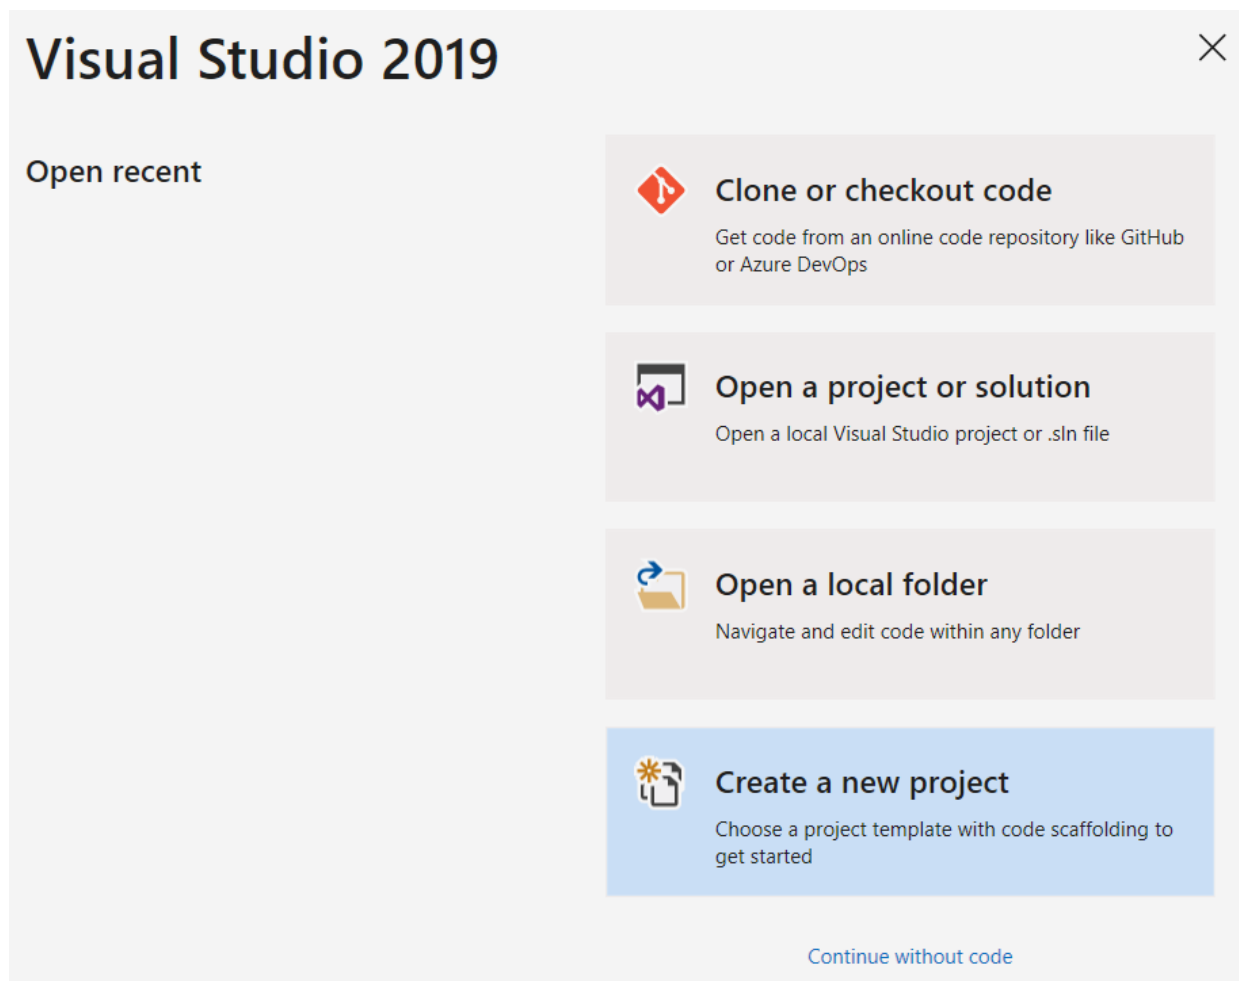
Visual Studio 2019

Open recent

Clone or checkout code

Get code from an online code repository like GitHub or Azure DevOps

Open a project or solution

Open a local Visual Studio project or .sln file

Open a local folder

Navigate and edit code within any folder

Create a new project

Choose a project template with code scaffolding to get started

Continue without code